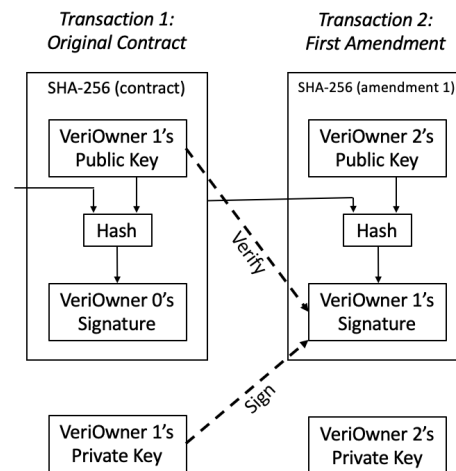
Transaction 1: Original Contract

SHA-256 (contract)

VeriOwner 1's Public Key

Hash

VeriOwner 0's Signature

Transaction 2: First Amendment

SHA-256 (amendment 1)

VeriOwner 2's Public Key

Hash

VeriOwner 1's Signature

Verify

Sign

VeriOwner 1's Private Key

VeriOwner 2's Private Key